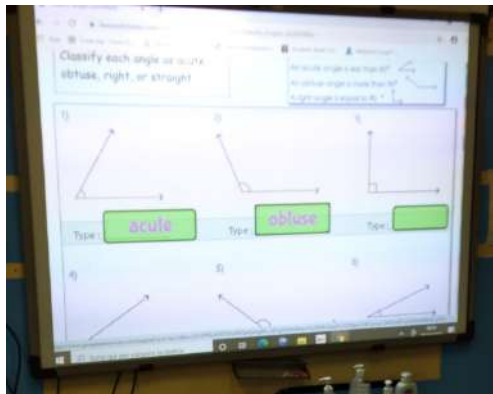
Classify each angle as acute, obtuse, right, or straight

An acute angle is less than 90°
An obtuse angle is more than 90°
A right angle is equal to 90°

1)

2)

3)

Type : acute

Type : obtuse

Type :

4)

5)

6)